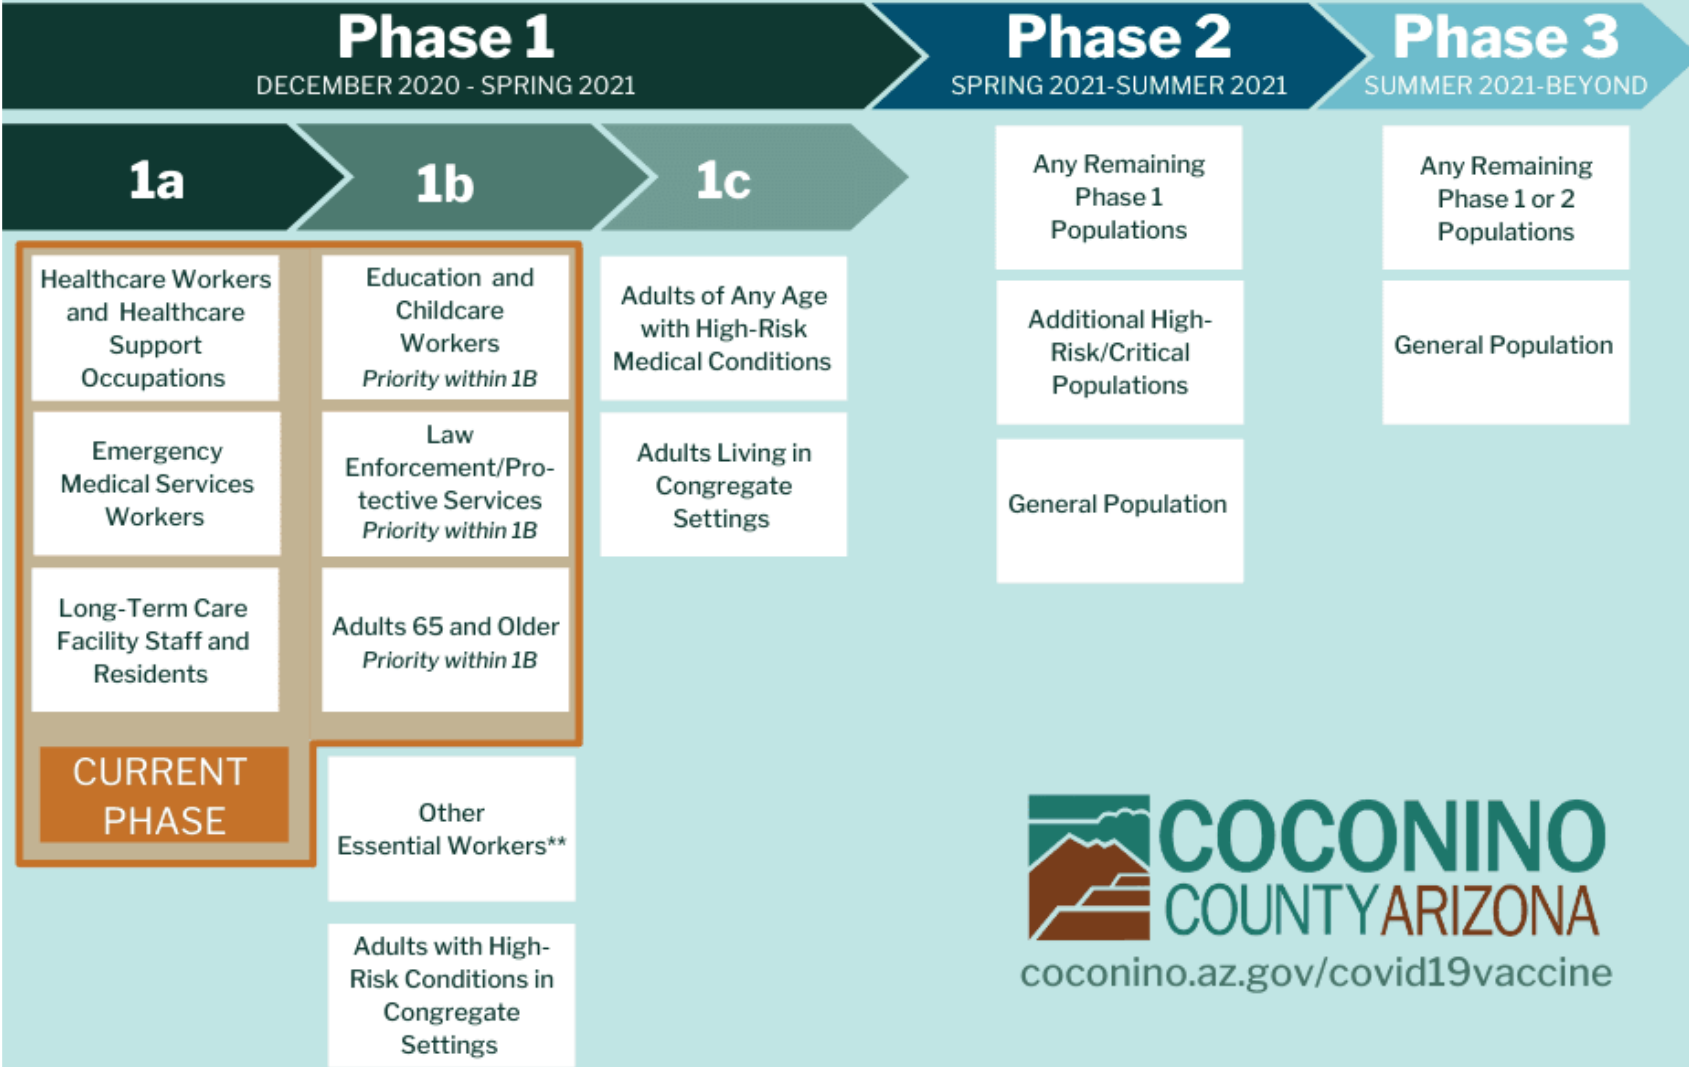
Phase 1
DECEMBER 2020 - SPRING 2021

Phase 2
SPRING 2021-SUMMER 2021

Phase 3
SUMMER 2021-BEYOND

1a

Healthcare Workers and Healthcare Support Occupations

Emergency Medical Services Workers

Long-Term Care Facility Staff and Residents

CURRENT PHASE

1b

Education and Childcare Workers
*Priority within 1B*

Law Enforcement/Protective Services
*Priority within 1B*

Adults 65 and Older
*Priority within 1B*

Other Essential Workers**

Adults with High-Risk Conditions in Congregate Settings

1c

Adults of Any Age with High-Risk Medical Conditions

Adults Living in Congregate Settings

Any Remaining Phase 1 Populations

Additional High-Risk/Critical Populations

General Population

Any Remaining Phase 1 or 2 Populations

General Population

COCONINO
COUNTY ARIZONA
coconino.az.gov/covid19vaccine